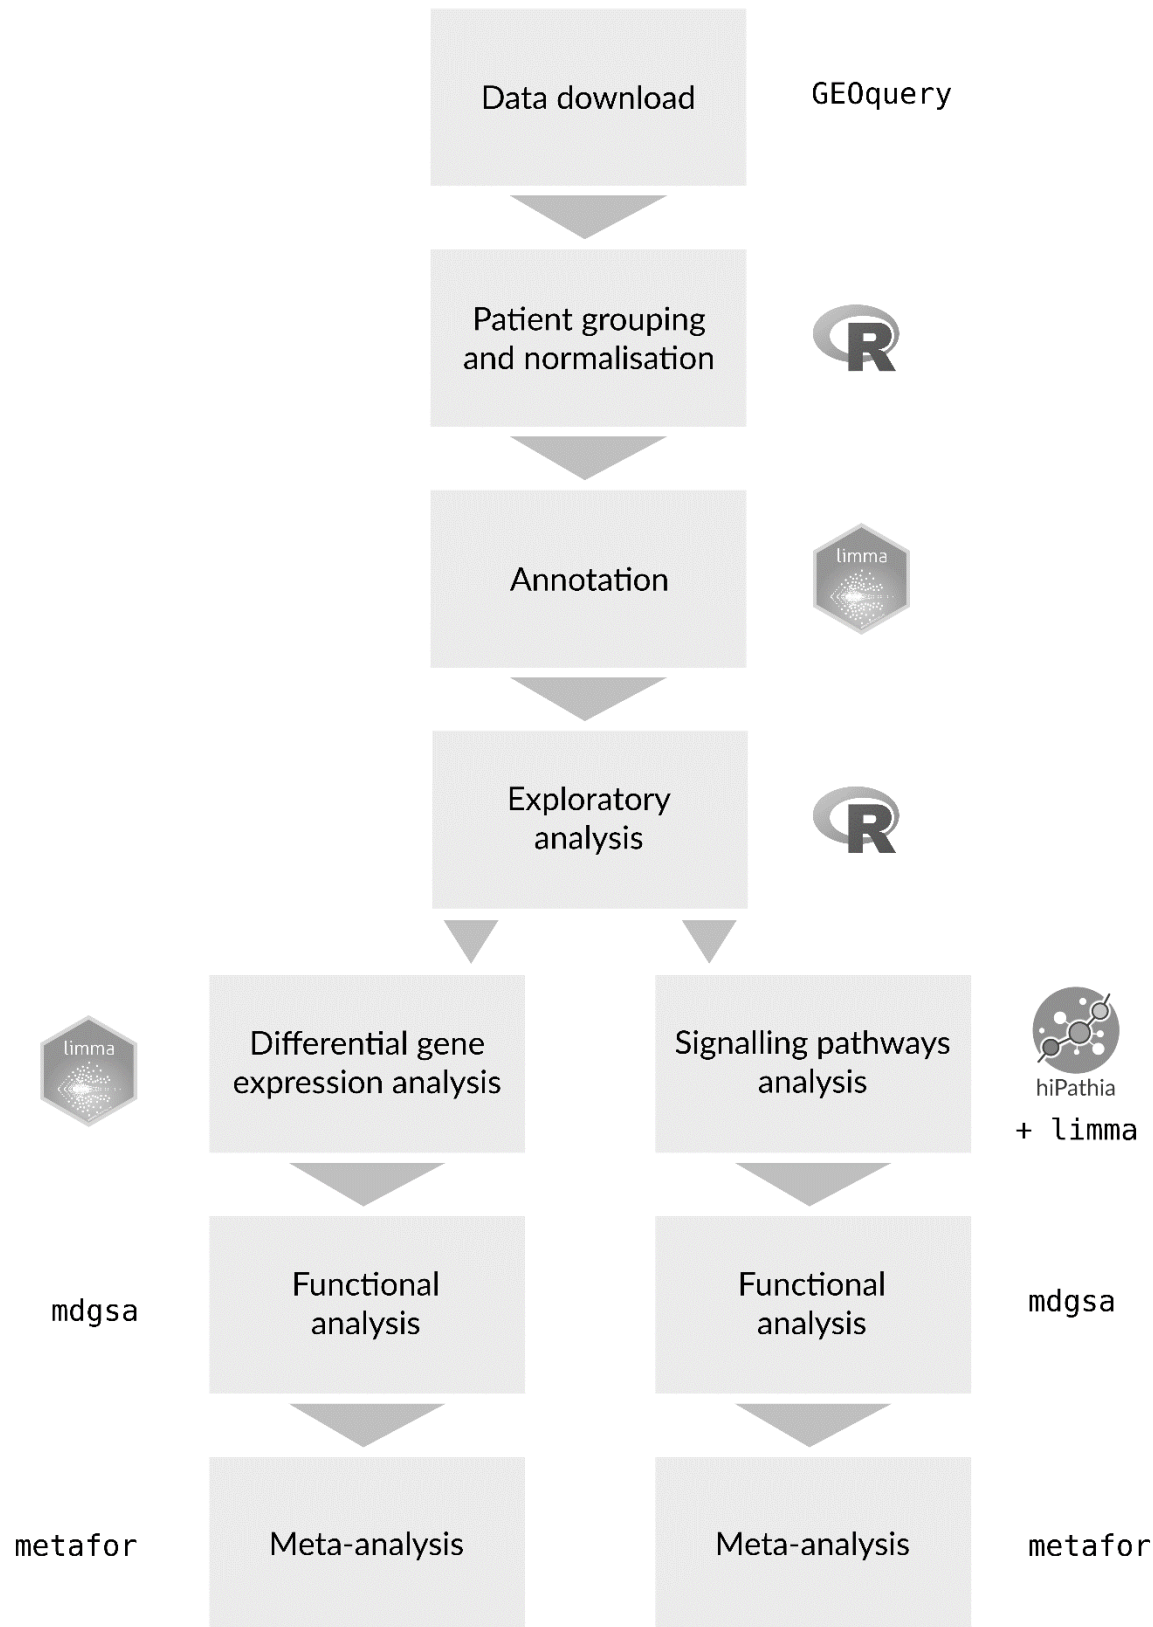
Data download

GEOquery

Patient grouping and normalisation

R

Annotation

limma

Exploratory analysis

R

limma

Differential gene expression analysis

Signalling pathways analysis

hiPathia

+ limma

mdgsa

Functional analysis

Functional analysis

mdgsa

metafor

Meta-analysis

Meta-analysis

metafor